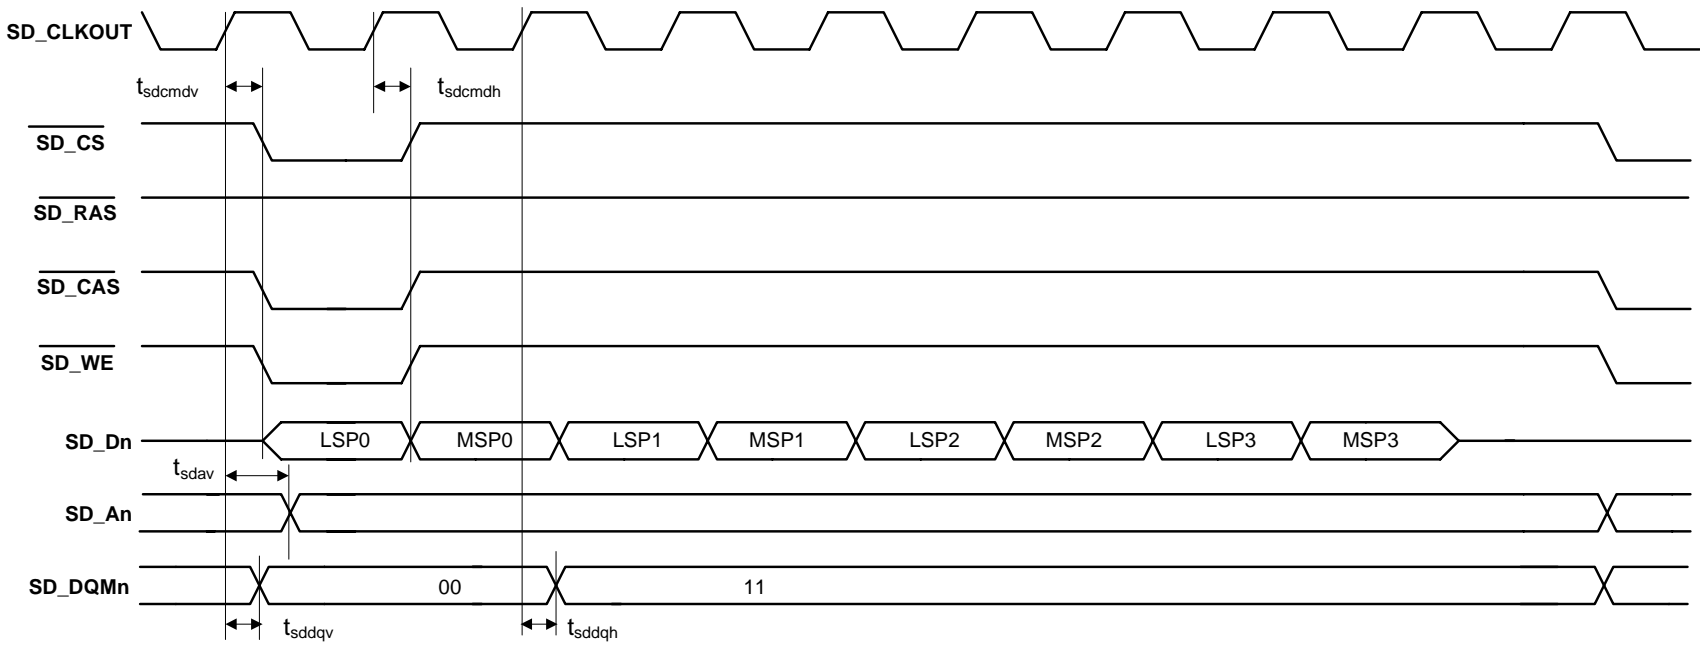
SD_CLKOUT

$t_{sdcmdv}$

$t_{sdcmdh}$

$\overline{SD\_CS}$

$\overline{SD\_RAS}$

$\overline{SD\_CAS}$

$\overline{SD\_WE}$

SD_Dn

LSP0 MSP0 LSP1 MSP1 LSP2 MSP2 LSP3 MSP3

$t_{sdav}$

SD_An

SD_DQMn

00

11

$t_{sddqv}$

$t_{sddqh}$